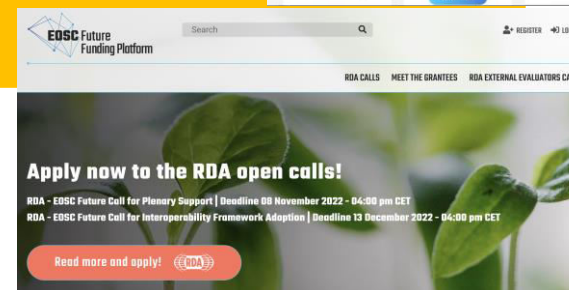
EOSC Future Funding Platform

Search

REGISTER LO

RDA CALLS MEET THE GRANTEES RDA EXTERNAL EVALUATORS CA

Apply now to the RDA open calls!

RDA - EOSC Future Call for Plenary Support | Deadline 08 November 2022 - 04:00 pm CET

RDA - EOSC Future Call for Interoperability Framework Adoption | Deadline 13 December 2022 - 04:00 pm CET

Read more and apply! RDA